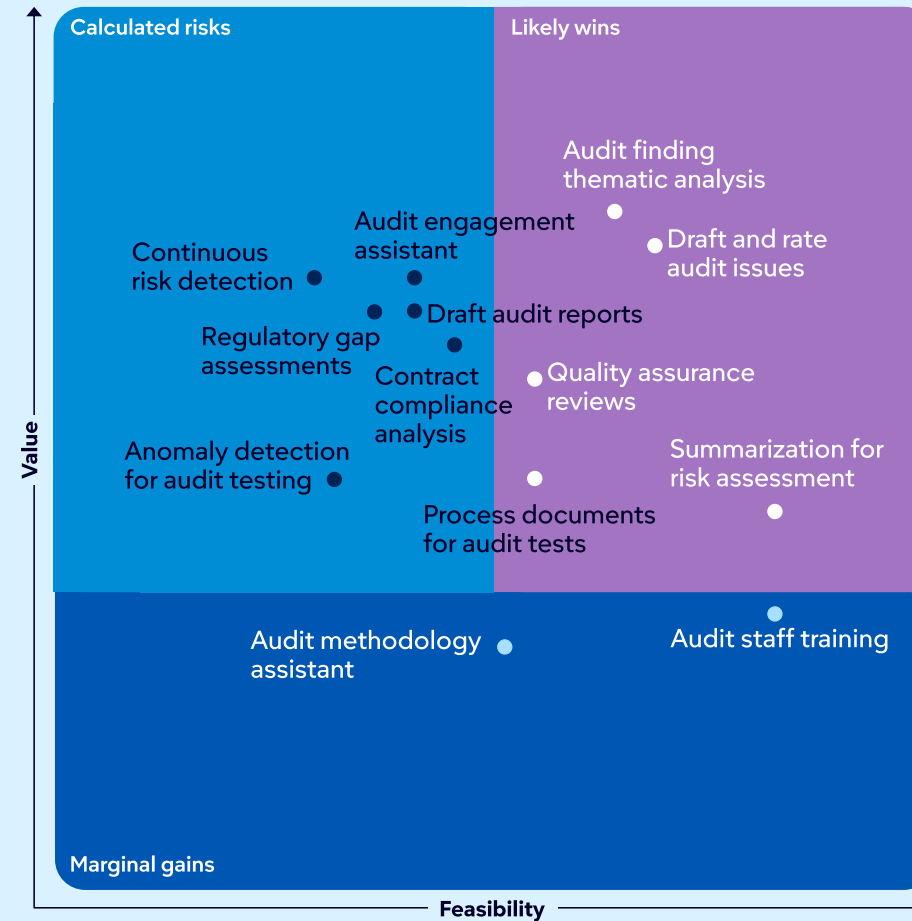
Calculated risks

Likely wins

Audit finding thematic analysis

Audit engagement assistant

Draft and rate audit issues

Continuous risk detection

Draft audit reports

Regulatory gap assessments

Contract compliance analysis

Quality assurance reviews

Value

Anomaly detection for audit testing

Summarization for risk assessment

Process documents for audit tests

Audit methodology assistant

Audit staff training

Marginal gains

Feasibility